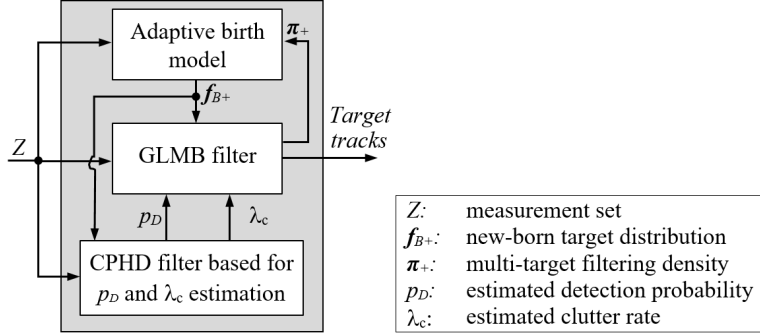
Adaptive birth model

$\boldsymbol{\pi}_+$

$\boldsymbol{f}_{B+}$

Target tracks

$Z$

GLMB filter

$p_D$

$\lambda_c$

CPHD filter based for $p_D$ and $\lambda_c$ estimation

| | |
|---|---|
| $Z$: | measurement set |
| $\boldsymbol{f}_{B+}$: | new-born target distribution |
| $\boldsymbol{\pi}_+$: | multi-target filtering density |
| $p_D$: | estimated detection probability |
| $\lambda_c$: | estimated clutter rate |